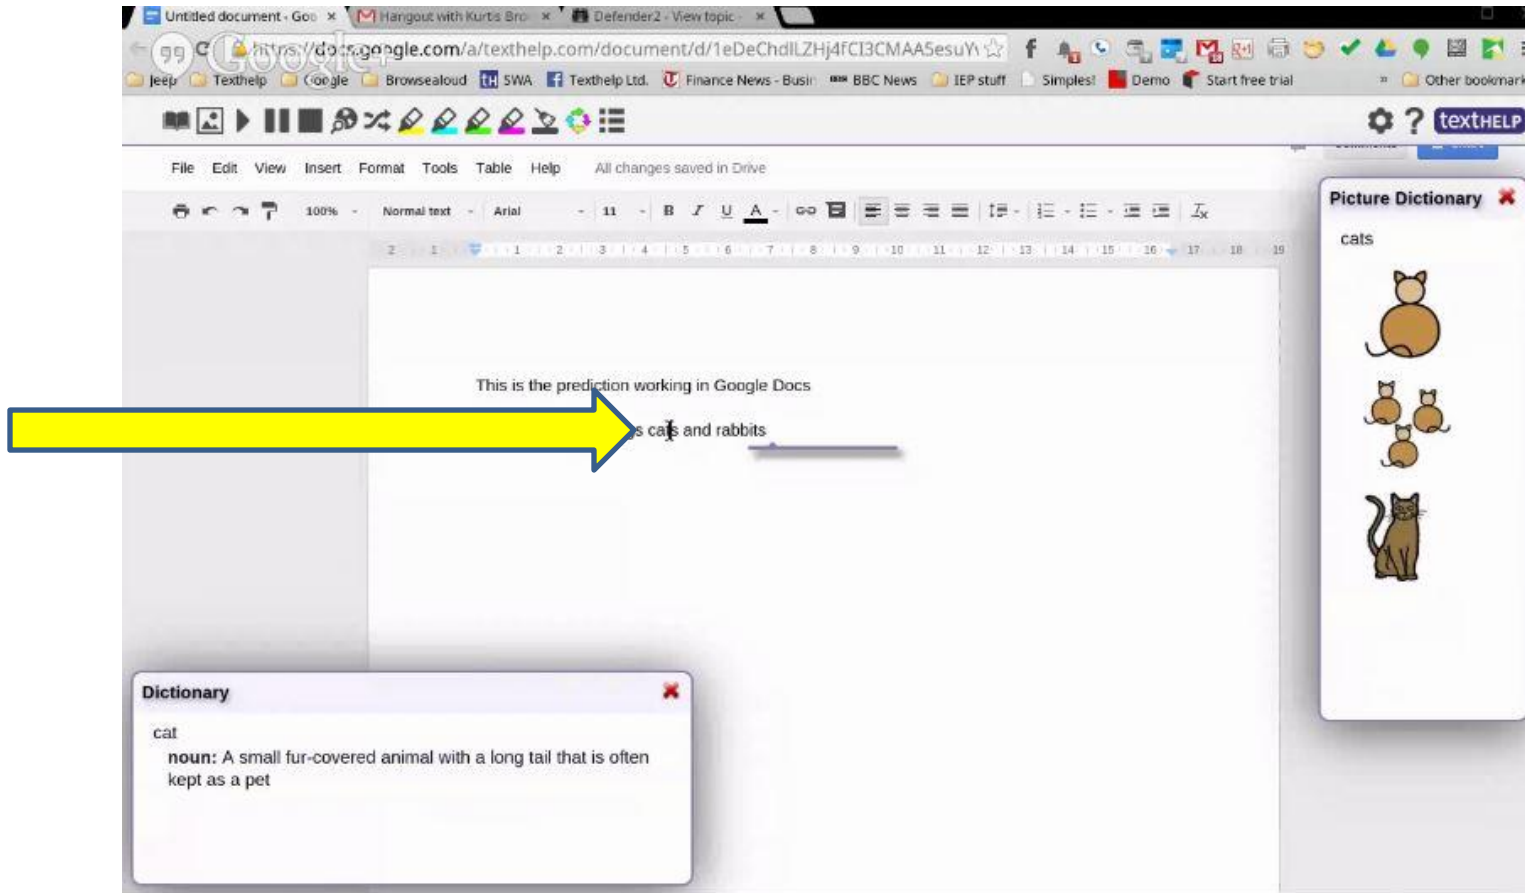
Untitled document - Goo ×
Hangout with Kurtis Bro ×
Defender2 - View topic ×

https://docs.google.com/a/texthelp.com/document/d/1eDeChdlLZHj4fCI3CMAA5esuY

Jeep Texthelp Google Browsealoud SWA Texthelp Ltd. Finance News - Busin BBC News IEP stuff Simples! Demo Start free trial » Other bookmarks

texthelp

File Edit View Insert Format Tools Table Help All changes saved in Drive

100% Normal text Arial 11

This is the prediction working in Google Docs

s cats and rabbits

Picture Dictionary

cats

Dictionary

cat

**noun:** A small fur-covered animal with a long tail that is often kept as a pet